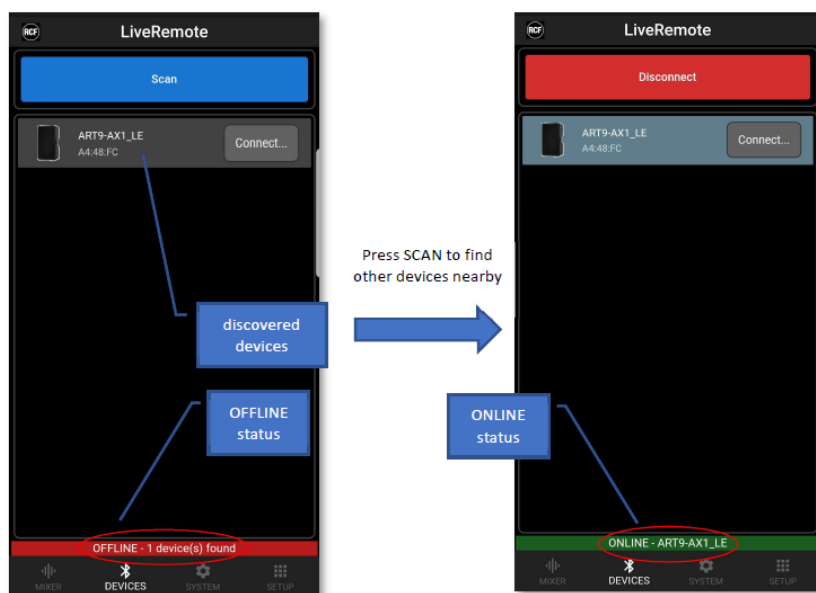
RCF LiveRemote

Scan

ART9-AX1_LE
A4:48:FC

Connect...

discovered devices

OFFLINE status

OFFLINE - 1 device(s) found

MIXER DEVICES SYSTEM SETUP

Press SCAN to find other devices nearby

RCF LiveRemote

Disconnect

ART9-AX1_LE
A4:48:FC

Connect...

ONLINE status

ONLINE - ART9-AX1_LE

MIXER DEVICES SYSTEM SETUP